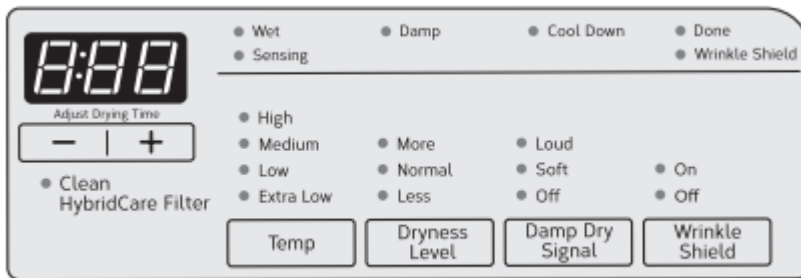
8:88

Adjust Drying Time

− | +

Clean HybridCare Filter

Wet
Sensing

Damp

Cool Down

Done
Wrinkle Shield

High
Medium
Low
Extra Low

Temp

More
Normal
Less

Dryness Level

Loud
Soft
Off

Damp Dry Signal

On
Off

Wrinkle Shield